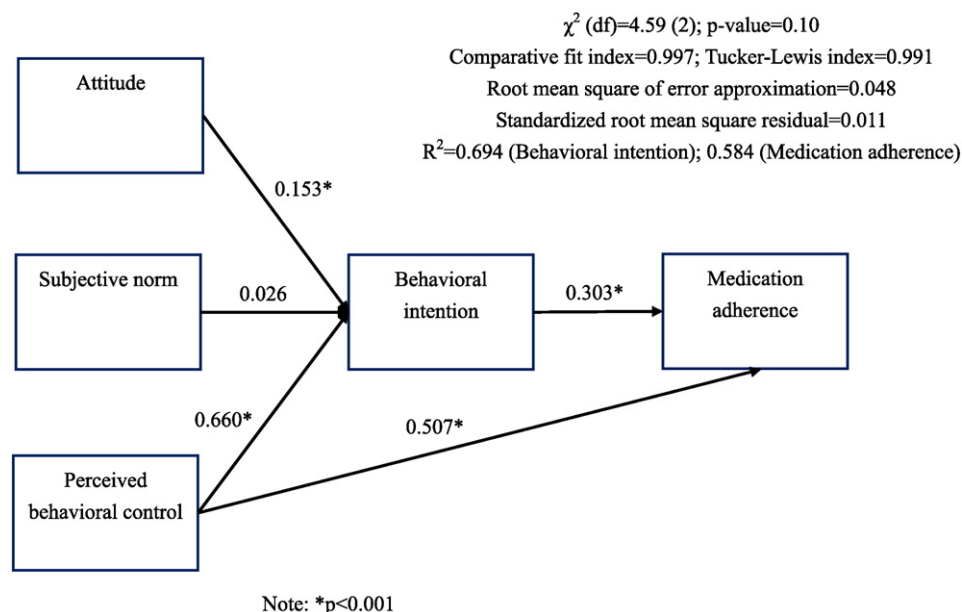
$\chi^2$ (df)=4.59 (2); p-value=0.10
Comparative fit index=0.997; Tucker-Lewis index=0.991
Root mean square of error approximation=0.048
Standardized root mean square residual=0.011
$R^2$=0.694 (Behavioral intention); 0.584 (Medication adherence)

Attitude

0.153*

Subjective norm

0.026

Behavioral intention

0.303*

Medication adherence

0.660*

0.507*

Perceived behavioral control

Note: *p<0.001